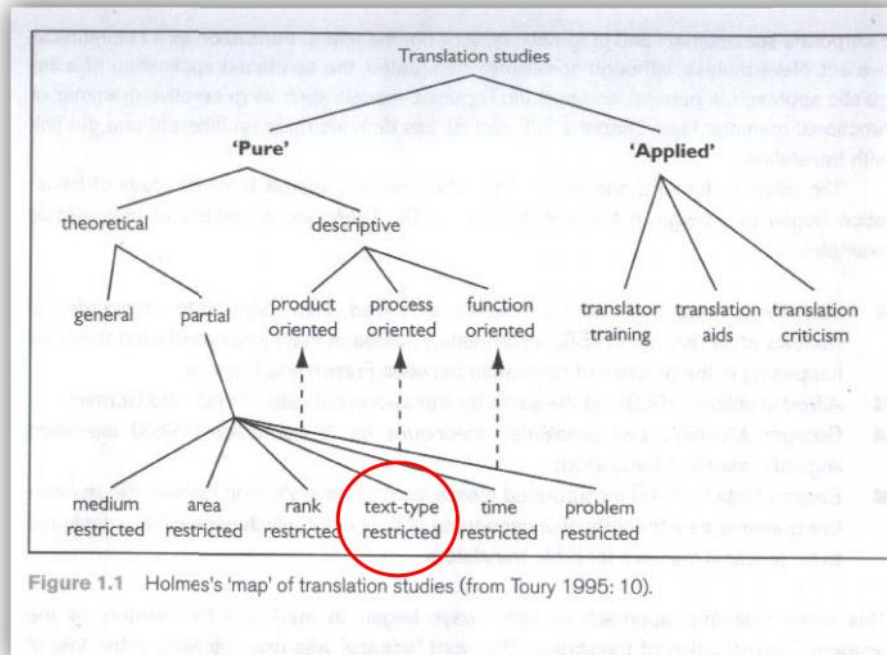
Translation studies

'Pure'

'Applied'

theoretical

descriptive

general

partial

product oriented

process oriented

function oriented

translator training

translation aids

translation criticism

medium restricted

area restricted

rank restricted

text-type restricted

time restricted

problem restricted

Figure 1.1 Holmes's 'map' of translation studies (from Toury 1995: 10).